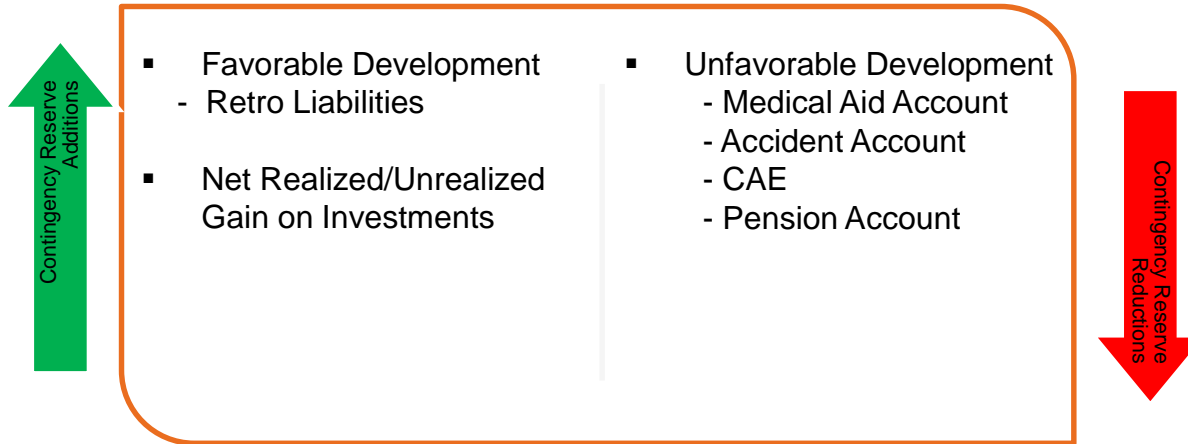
Contingency Reserve Additions

▪ Favorable Development
- Retro Liabilities

▪ Net Realized/Unrealized Gain on Investments

▪ Unfavorable Development
- Medical Aid Account
- Accident Account
- CAE
- Pension Account

Contingency Reserve Reductions